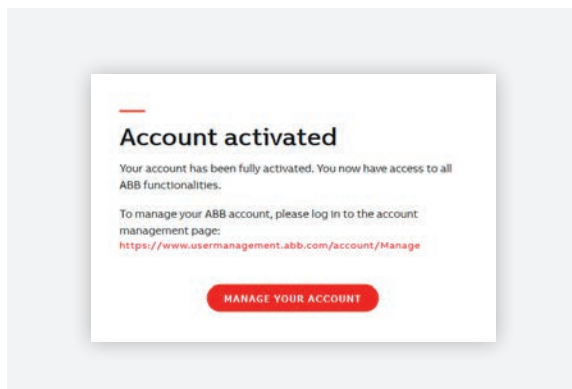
Account activated

Your account has been fully activated. You now have access to all ABB functionalities.

To manage your ABB account, please log in to the account management page:
https://www.usermanagement.abb.com/account/Manage

MANAGE YOUR ACCOUNT